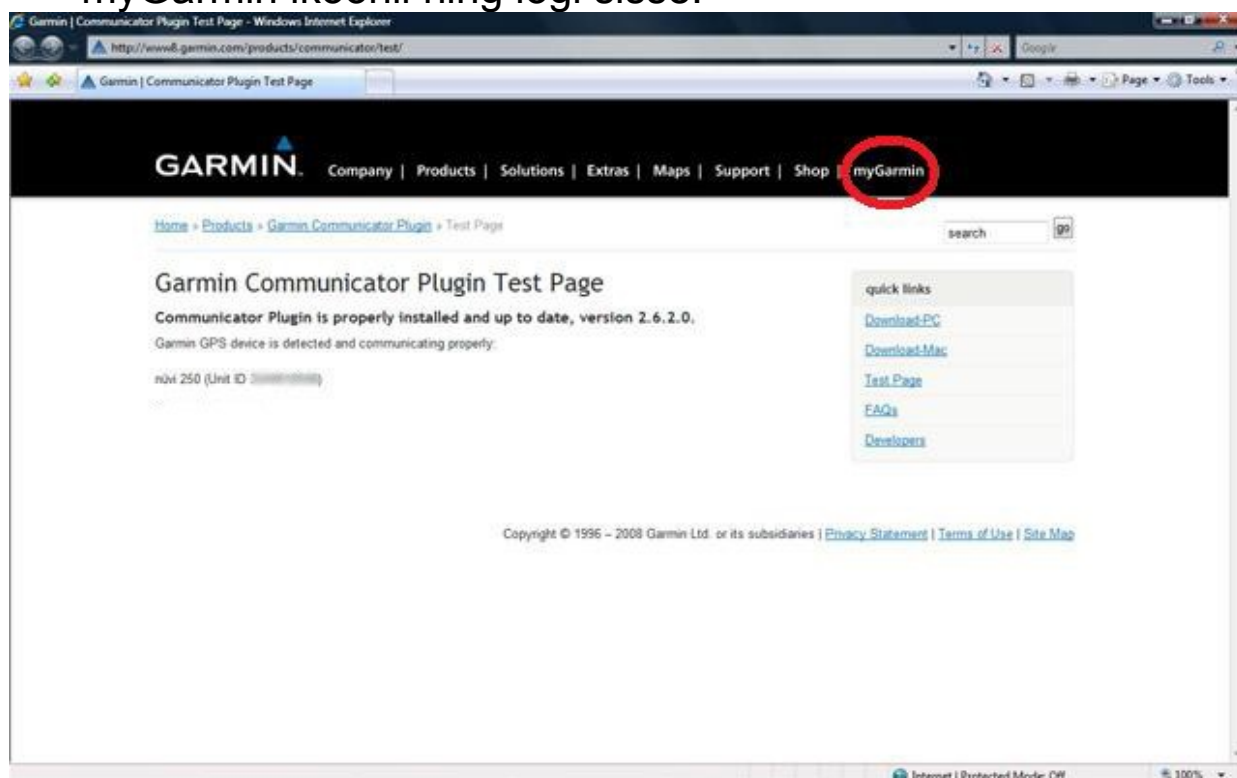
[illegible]

Garmin | Communicator Plugin Test Page - Windows Internet Explorer

http://www8.garmin.com/products/communicator/test/

Google

Garmin | Communicator Plugin Test Page

Page ▾ Tools ▾

GARMIN. Company | Products | Solutions | Extras | Maps | Support | Shop | myGarmin

Home » Products » Garmin Communicator Plugin » Test Page

search go

Garmin Communicator Plugin Test Page

Communicator Plugin is properly installed and up to date, version 2.6.2.0.

Garmin GPS device is detected and communicating properly:

nüvi 250 (Unit ID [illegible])

quick links

Download-PC

Download-Mac

Test Page

FAQs

Developers

Copyright © 1996 – 2008 Garmin Ltd. or its subsidiaries | Privacy Statement | Terms of Use | Site Map

Internet | Protected Mode: Off

100%